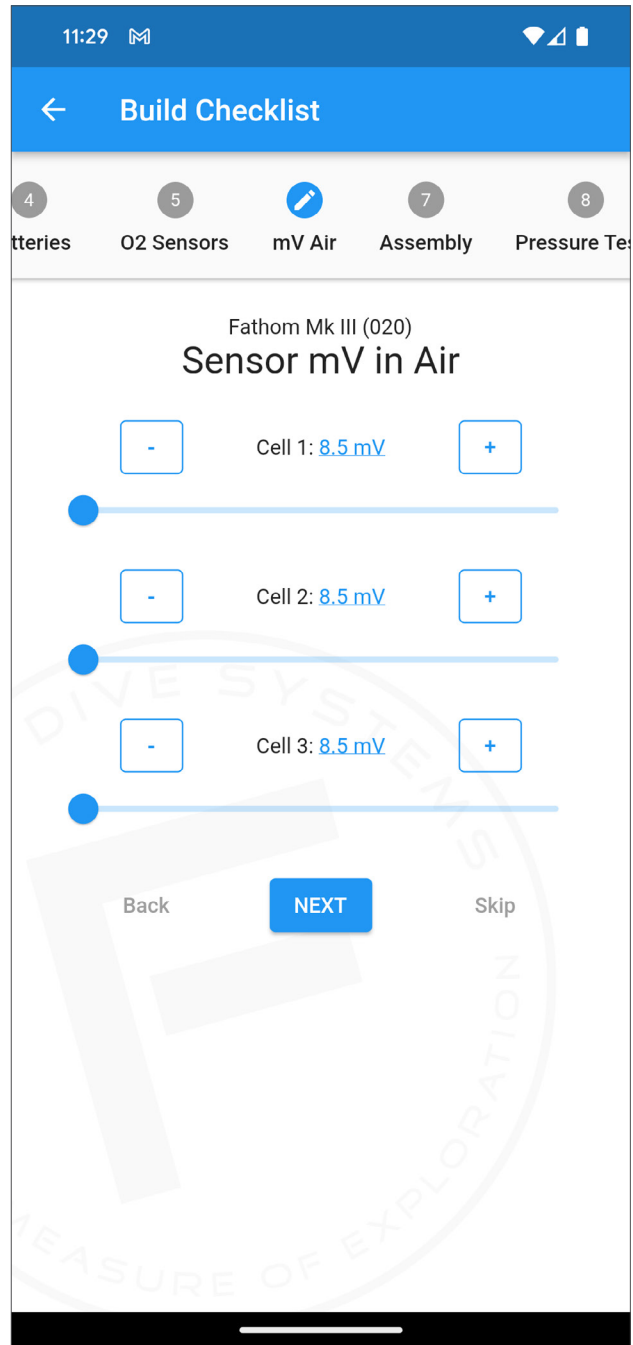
11:29

Build Checklist

4 tteries
5 O2 Sensors
mV Air
7 Assembly
8 Pressure Tes

Fathom Mk III (020)
Sensor mV in Air

-
Cell 1: 8.5 mV
+

-
Cell 2: 8.5 mV
+

-
Cell 3: 8.5 mV
+

Back
NEXT
Skip

DIVE SYSTEMS
MEASURE OF EXPLORATION